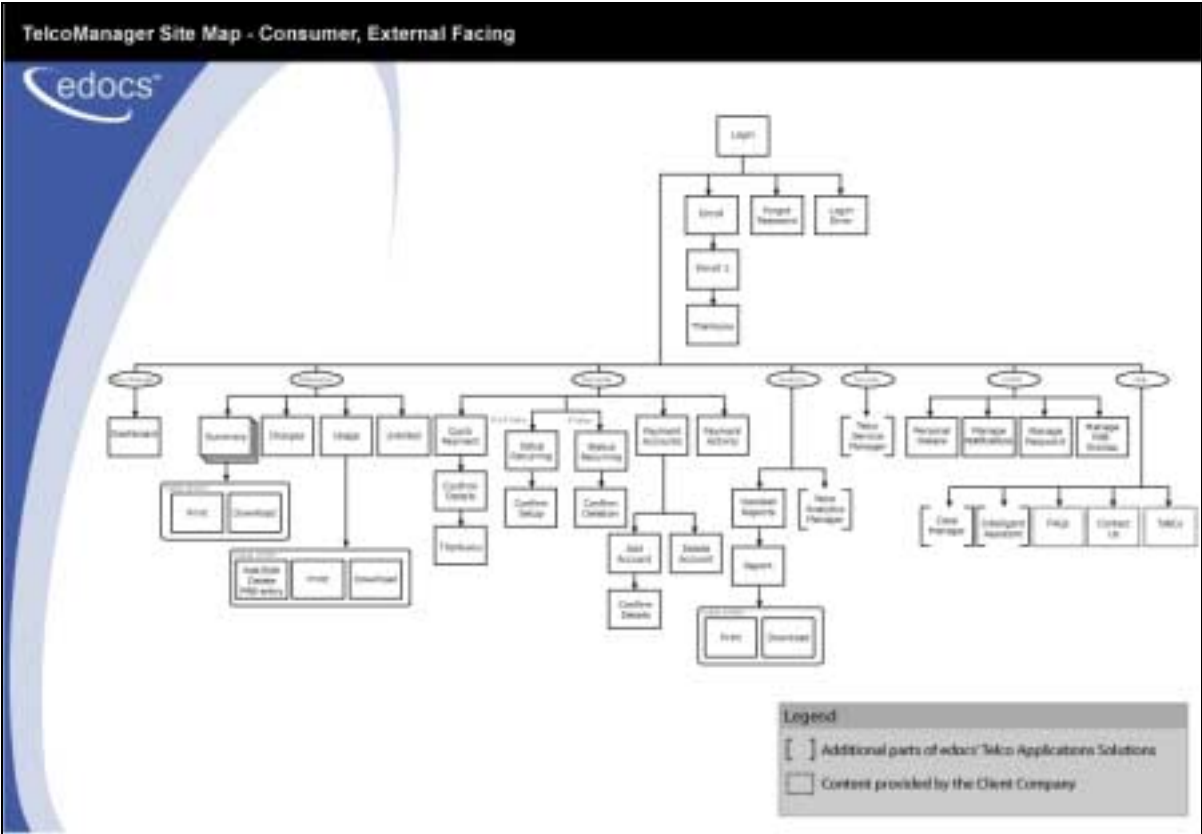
TelcoManager Site Map - Consumer, External Facing

edocs

Login

Enroll

Forgot Password

Login Error

Enroll 2

Thankyou

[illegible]

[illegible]

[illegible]

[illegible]

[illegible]

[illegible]

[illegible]

Dashboard

Summary

Charges

Usage

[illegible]

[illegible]

Print

Download

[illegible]

Add/Edit Delete FRD entry

Print

Download

Quick Payment

Confirm Details

Thankyou

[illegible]

Setup Recurring

Confirm Setup

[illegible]

Status Recurring

Confirm Deletion

Payment Accounts

Add Account

Confirm Details

Delete Account

Payment Activity

Standard Reports

Report

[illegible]

Print

Download

Telco Analytics Manager

Telco Service Manager

Personal Details

Manage Notifications

Manage Password

Manage Sub Entities

Case Manager

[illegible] Assistant

FAQs

Contact Us

T&Cs

Legend

Additional parts of edocs' Telco Applications Solutions

Content provided by the Client Company